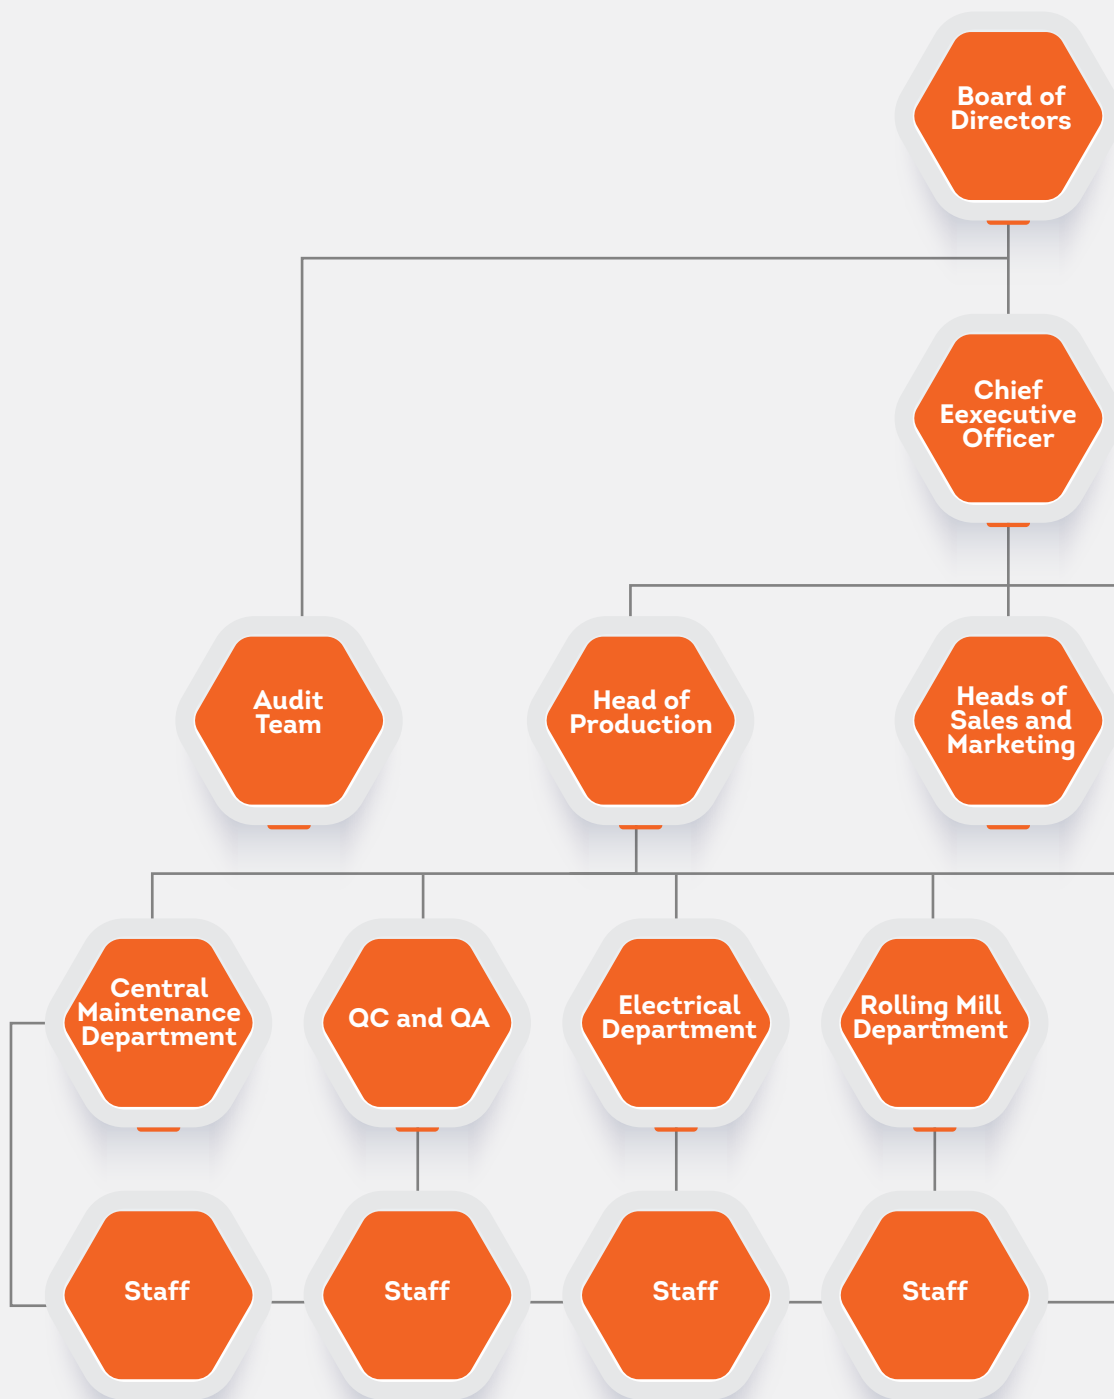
Board of Directors

Chief Eexecutive Officer

Audit Team

Head of Production

Heads of Sales and Marketing

Central Maintenance Department

QC and QA

Electrical Department

Rolling Mill Department

Staff

Staff

Staff

Staff